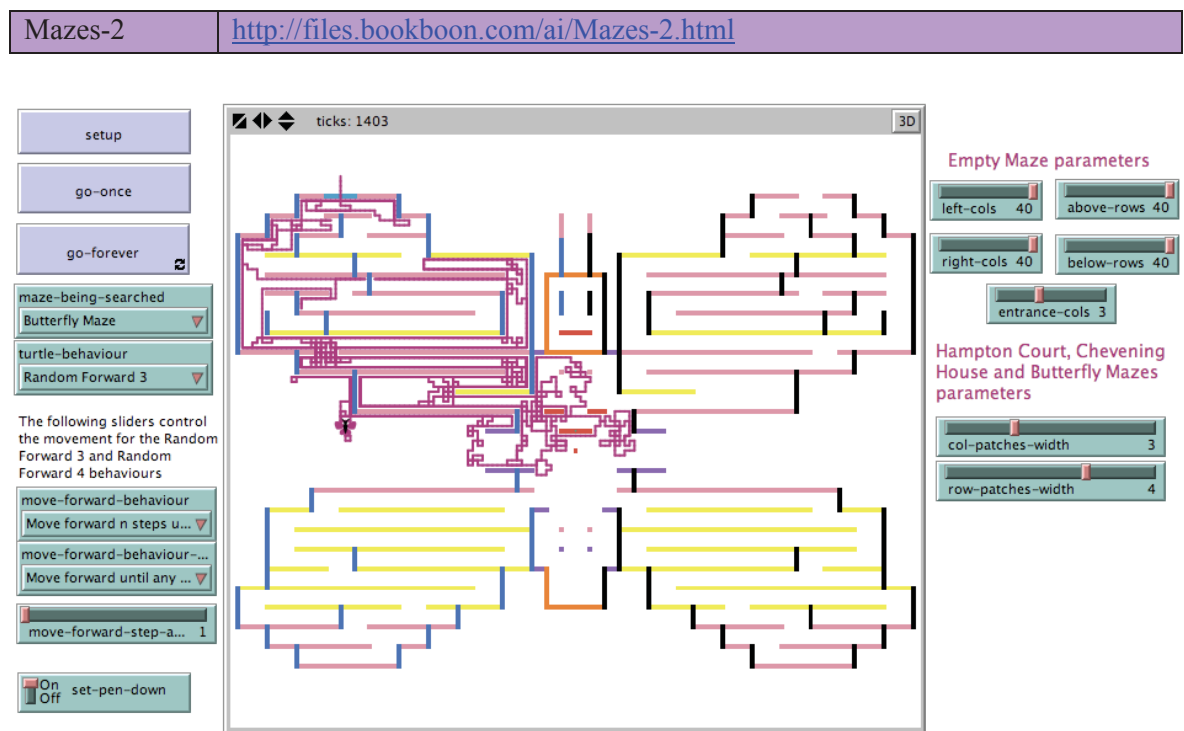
| Mazes-2 | http://files.bookboon.com/ai/Mazes-2.html |
|---|---|

setup

go-once

go-forever

maze-being-searched
Butterfly Maze

turtle-behaviour
Random Forward 3

The following sliders control the movement for the Random Forward 3 and Random Forward 4 behaviours

move-forward-behaviour
Move forward n steps u...

move-forward-behaviour-...
Move forward until any ...

move-forward-step-a... 1

On Off set-pen-down

ticks: 1403

3D

Empty Maze parameters

left-cols 40

above-rows 40

right-cols 40

below-rows 40

entrance-cols 3

Hampton Court, Chevening House and Butterfly Mazes parameters

col-patches-width 3

row-patches-width 4